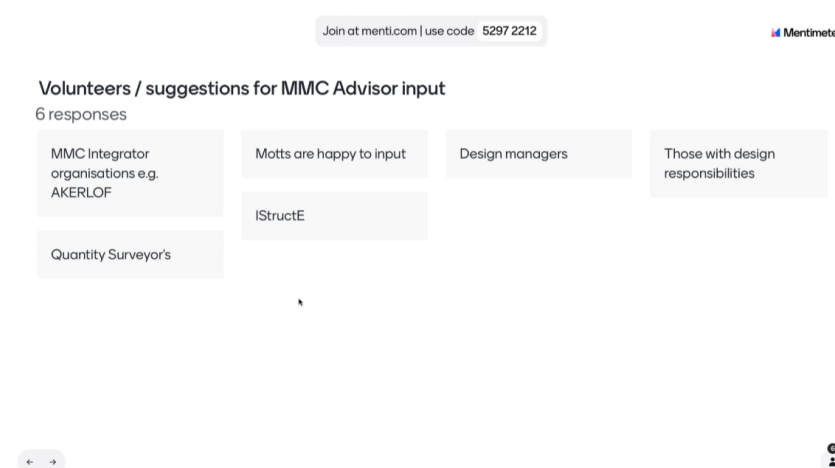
Join at menti.com | use code 5297 2212

Mentimete

Volunteers / suggestions for MMC Advisor input

6 responses

MMC Integrator organisations e.g. AKERLOF

Quantity Surveyor's

Motts are happy to input

IStructE

Design managers

Those with design responsibilities